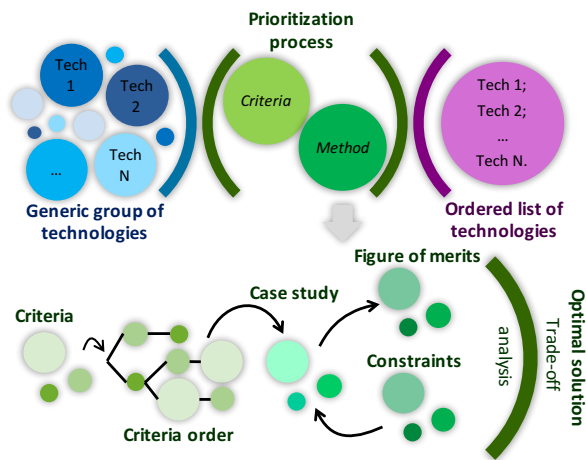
Prioritization process

Tech 1

Tech 2

...

Tech N

Criteria

Method

Tech 1;
Tech 2;
...
Tech N.

Generic group of technologies

Ordered list of technologies

Figure of merits

Case study

Criteria

Constraints

Criteria order

Optimal solution

Trade-off analysis